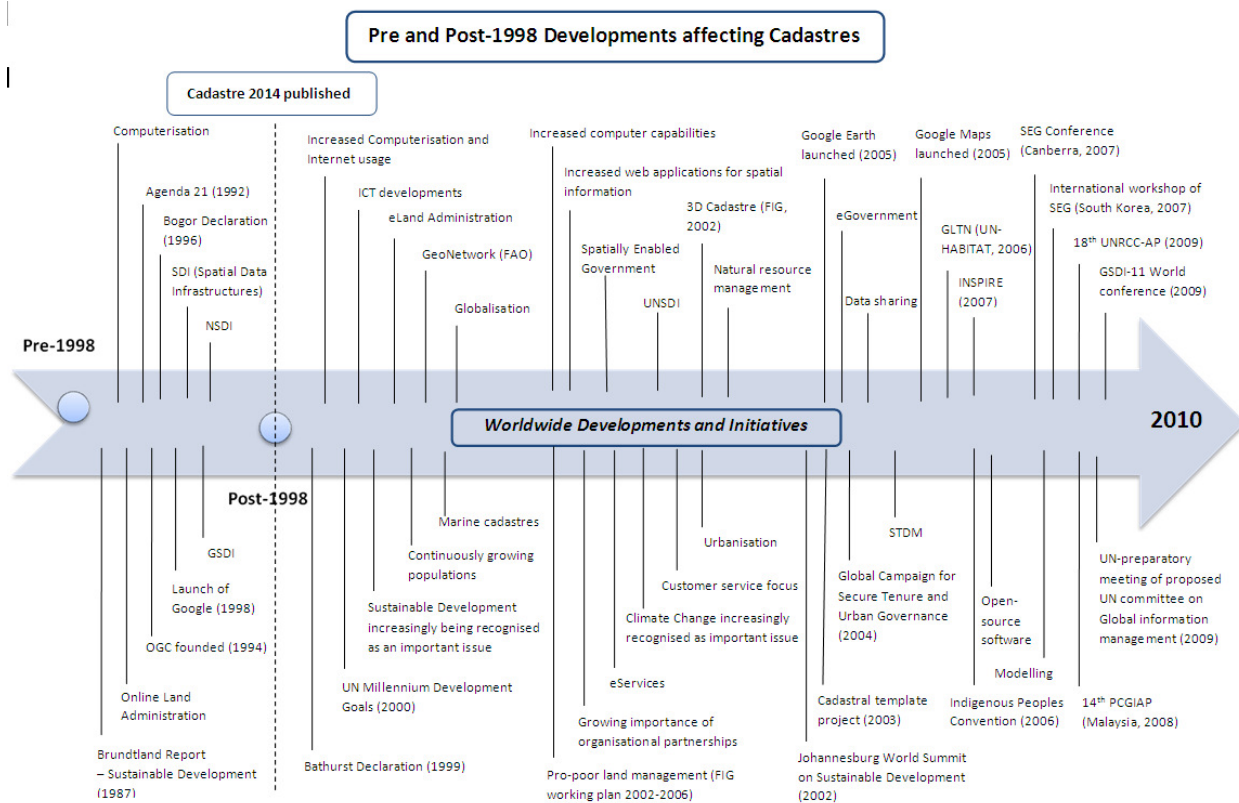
Pre and Post-1998 Developments affecting Cadastres

Cadastre 2014 published

Computerisation

Agenda 21 (1992)

Bogor Declaration (1996)

SDI (Spatial Data Infrastructures)

NSDI

Increased Computerisation and Internet usage

ICT developments

eLand Administration

GeoNetwork (FAO)

Globalisation

Increased computer capabilities

Increased web applications for spatial information

Spatially Enabled Government

UNSDI

3D Cadastre (FIG, 2002)

Natural resource management

Google Earth launched (2005)

eGovernment

Data sharing

Google Maps launched (2005)

GLTN (UN-HABITAT, 2006)

INSPIRE (2007)

SEG Conference (Canberra, 2007)

International workshop of SEG (South Korea, 2007)

18th UNRCC-AP (2009)

GSDI-11 World conference (2009)

Pre-1998

Worldwide Developments and Initiatives

2010

Post-1998

GSDI

Launch of Google (1998)

OGC founded (1994)

Online Land Administration

Brundtland Report – Sustainable Development (1987)

Marine cadastres

Continuously growing populations

Sustainable Development increasingly being recognised as an important issue

UN Millennium Development Goals (2000)

Bathurst Declaration (1999)

Urbanisation

Customer service focus

Climate Change increasingly recognised as important issue

eServices

Growing importance of organisational partnerships

Pro-poor land management (FIG working plan 2002-2006)

STDM

Global Campaign for Secure Tenure and Urban Governance (2004)

Cadastral template project (2003)

Johannesburg World Summit on Sustainable Development (2002)

Open-source software

Modelling

Indigenous Peoples Convention (2006)

UN-preparatory meeting of proposed UN committee on Global information management (2009)

14th PCGIAP (Malaysia, 2008)